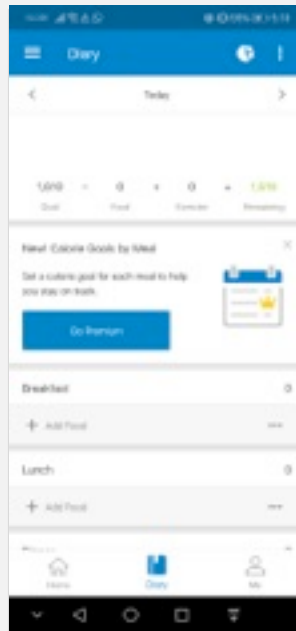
Diary

Today

1,610 - 0 + 0 = 1,610
Goal Food Exercise Remaining

New! Calorie Goals by Meal

Set a calorie goal for each meal to help you stay on track.

Go Premium

Breakfast 0

+ Add Food

Lunch 0

+ Add Food

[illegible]

Home Diary Me